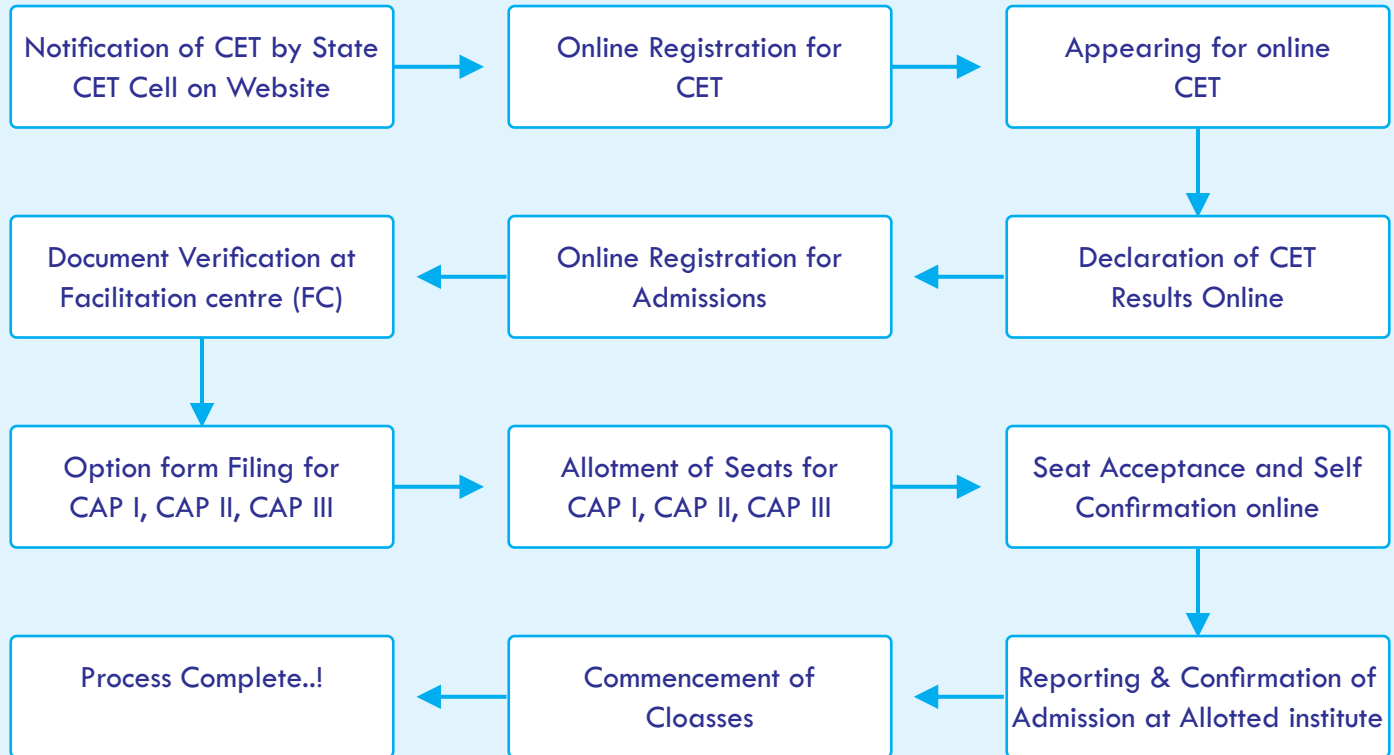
Notification of CET by State CET Cell on Website

Online Registration for CET

Appearing for online CET

Declaration of CET Results Online

Online Registration for Admissions

Document Verification at Facilitation centre (FC)

Option form Filing for CAP I, CAP II, CAP III

Allotment of Seats for CAP I, CAP II, CAP III

Seat Acceptance and Self Confirmation online

Reporting & Confirmation of Admission at Allotted institute

Commencement of Cloasses

Process Complete..!